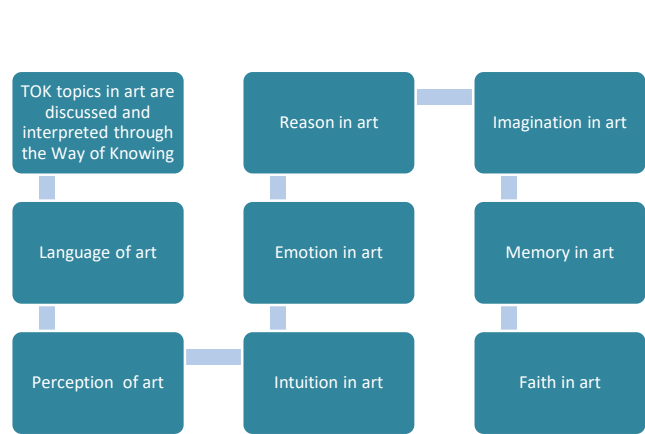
TOK topics in art are discussed and interpreted through the Way of Knowing

Language of art

Perception  of art

Intuition in art

Emotion in art

Reason in art

Imagination in art

Memory in art

Faith in art